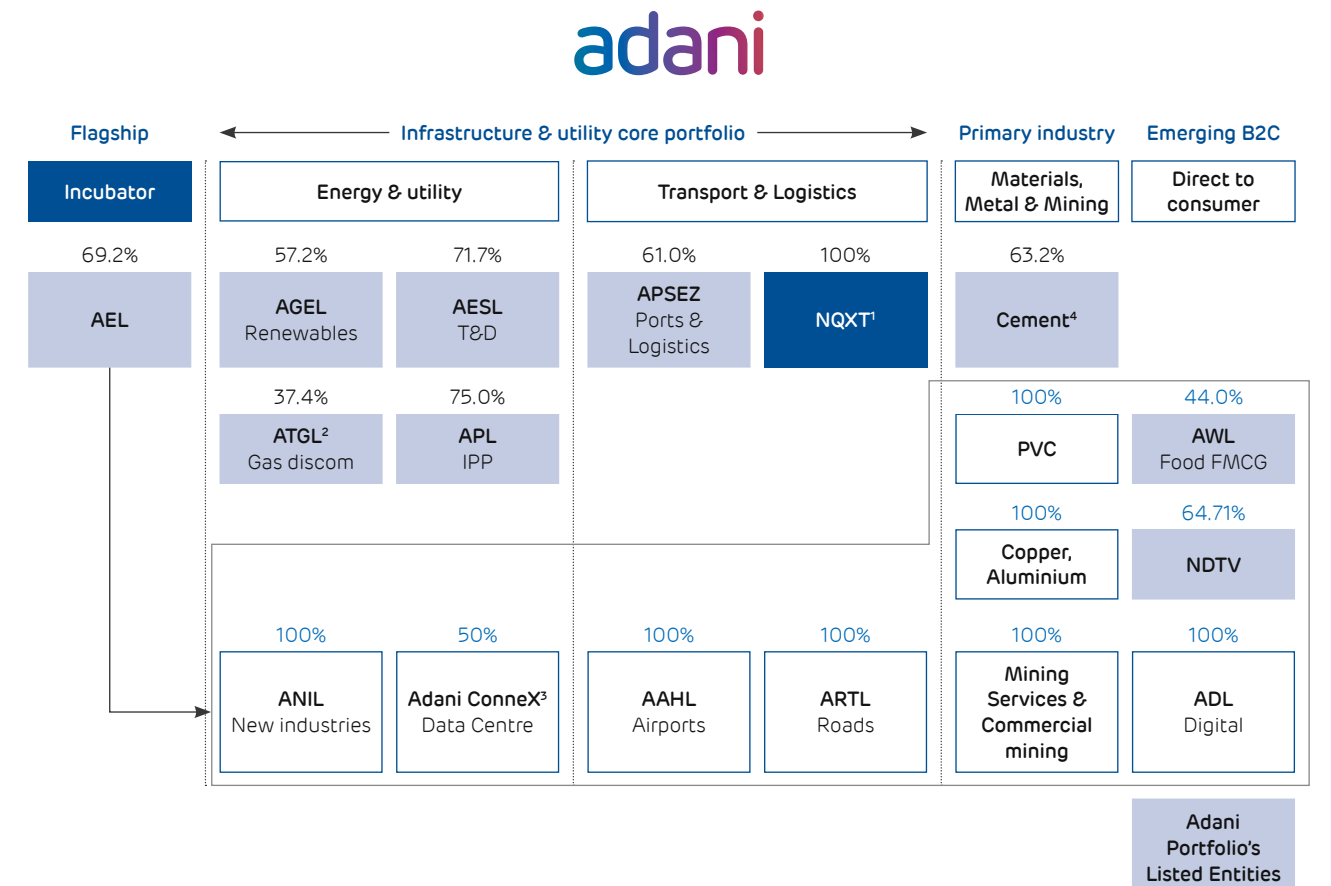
adani

Flagship

Infrastructure & utility core portfolio

Primary industry

Emerging B2C

Incubator

Energy & utility

Transport & Logistics

Materials, Metal & Mining

Direct to consumer

69.2%

AEL

57.2%

AGEL
Renewables

71.7%

AESL
T&D

61.0%

APSEZ
Ports & Logistics

100%

NQXT$^1$

63.2%

Cement$^4$

37.4%

ATGL$^2$
Gas discom

75.0%

APL
IPP

100%

PVC

44.0%

AWL
Food FMCG

100%

Copper, Aluminium

64.71%

NDTV

100%

ANIL
New industries

50%

Adani ConneX$^3$
Data Centre

100%

AAHL
Airports

100%

ARTL
Roads

100%

Mining Services & Commercial mining

100%

ADL
Digital

Adani Portfolio's Listed Entities